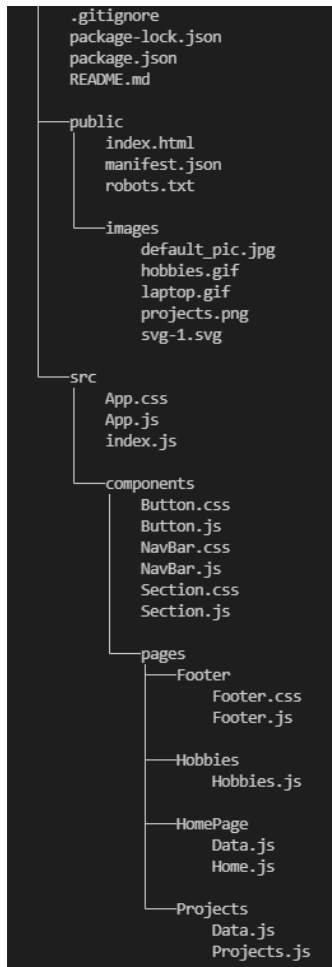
.gitignore
package-lock.json
package.json
README.md

public
index.html
manifest.json
robots.txt

images
default_pic.jpg
hobbies.gif
laptop.gif
projects.png
svg-1.svg

src
App.css
App.js
index.js

components
Button.css
Button.js
NavBar.css
NavBar.js
Section.css
Section.js

pages
Footer
Footer.css
Footer.js

Hobbies
Hobbies.js

HomePage
Data.js
Home.js

Projects
Data.js
Projects.js